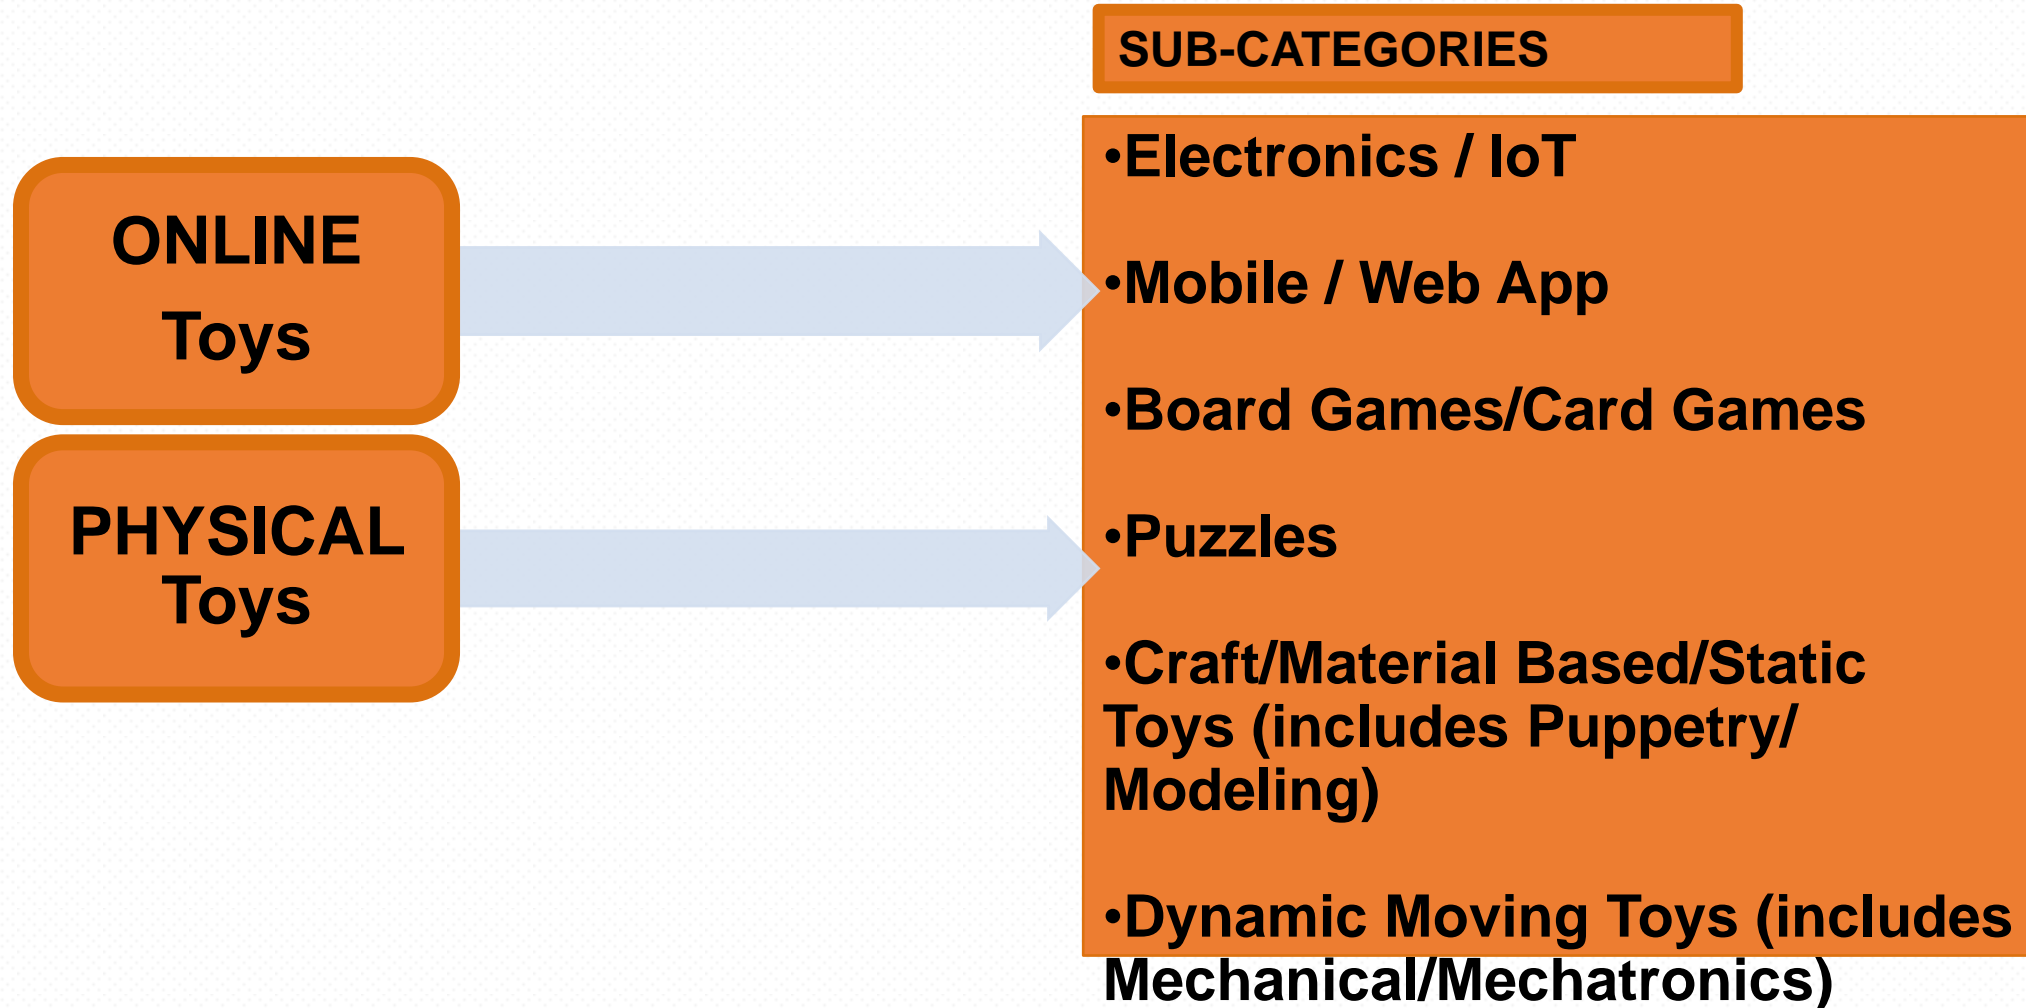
SUB-CATEGORIES

ONLINE Toys

PHYSICAL Toys

•Electronics / IoT

•Mobile / Web App

•Board Games/Card Games

•Puzzles

•Craft/Material Based/Static Toys (includes Puppetry/ Modeling)

•Dynamic Moving Toys (includes Mechanical/Mechatronics)